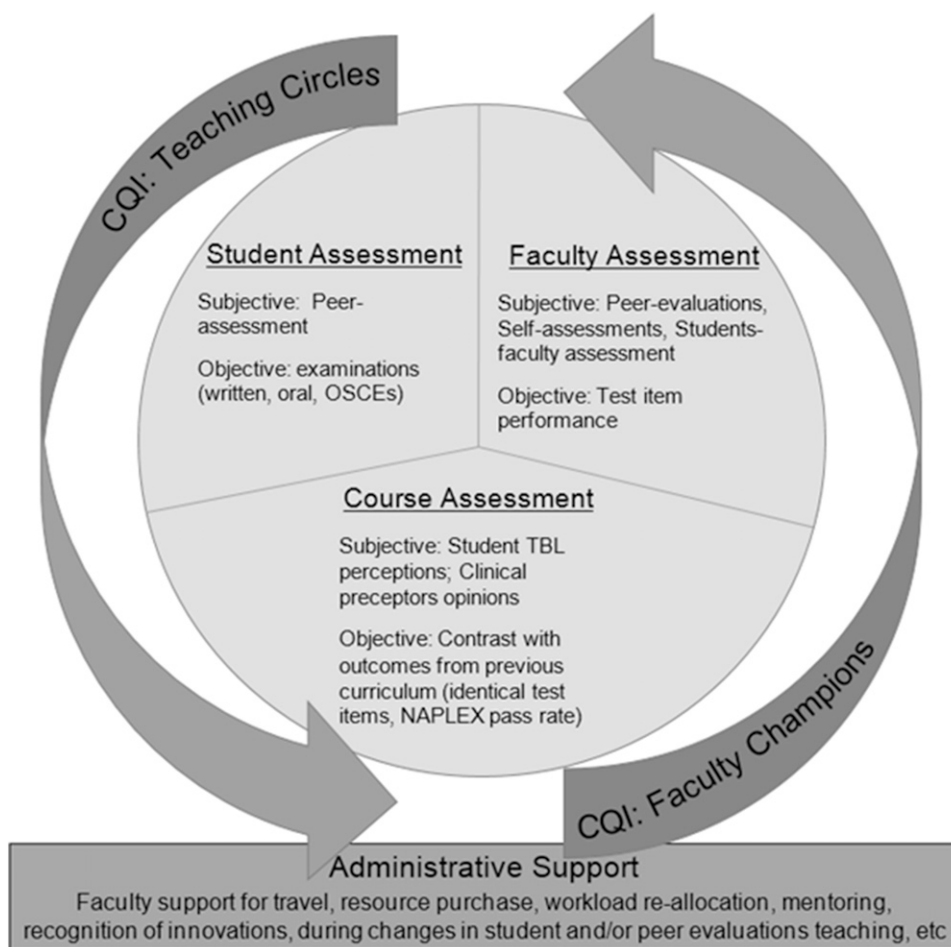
CQI: Teaching Circles

Student Assessment

Subjective: Peer-assessment

Objective: examinations (written, oral, OSCEs)

Faculty Assessment

Subjective: Peer-evaluations, Self-assessments, Students-faculty assessment

Objective: Test item performance

Course Assessment

Subjective: Student TBL perceptions; Clinical preceptors opinions

Objective: Contrast with outcomes from previous curriculum (identical test items, NAPLEX pass rate)

CQI: Faculty Champions

Administrative Support

Faculty support for travel, resource purchase, workload re-allocation, mentoring, recognition of innovations, during changes in student and/or peer evaluations teaching, etc